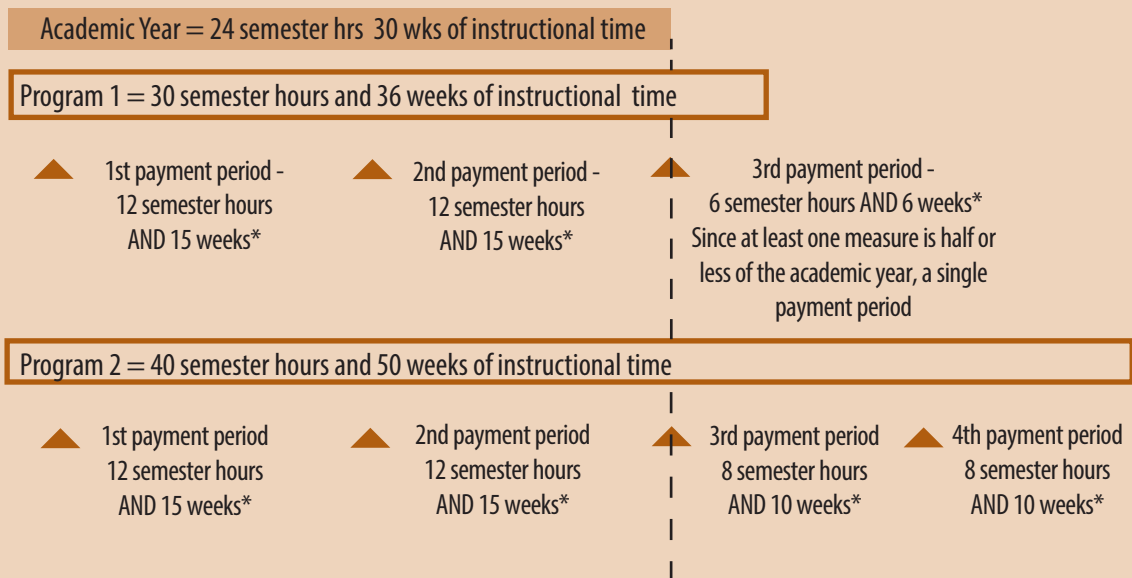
Academic Year = 24 semester hrs 30 wks of instructional time

Program 1 = 30 semester hours and 36 weeks of instructional time

1st payment period - 12 semester hours AND 15 weeks*

2nd payment period - 12 semester hours AND 15 weeks*

3rd payment period - 6 semester hours AND 6 weeks* Since at least one measure is half or less of the academic year, a single payment period

Program 2 = 40 semester hours and 50 weeks of instructional time

1st payment period 12 semester hours AND 15 weeks*

2nd payment period 12 semester hours AND 15 weeks*

3rd payment period 8 semester hours AND 10 weeks*

4th payment period 8 semester hours AND 10 weeks*